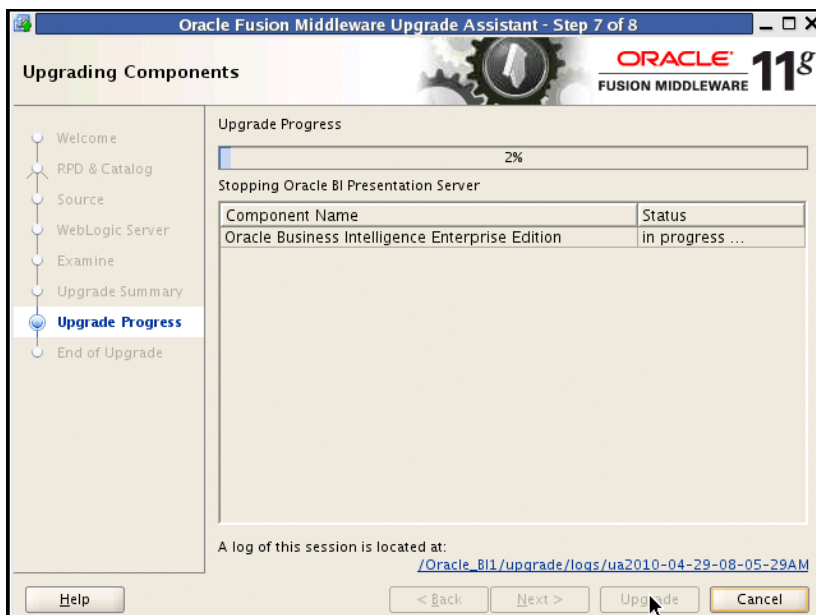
Oracle Fusion Middleware Upgrade Assistant - Step 7 of 8

Upgrading Components

ORACLE FUSION MIDDLEWARE 11g

Welcome
RPD & Catalog
Source
WebLogic Server
Examine
Upgrade Summary
Upgrade Progress
End of Upgrade

Upgrade Progress

2%

Stopping Oracle BI Presentation Server

| Component Name | Status |
|---|---|
| Oracle Business Intelligence Enterprise Edition | in progress ... |

A log of this session is located at:
/Oracle_BI1/upgrade/logs/ua2010-04-29-08-05-29AM

Help
< Back
Next >
Upgrade
Cancel